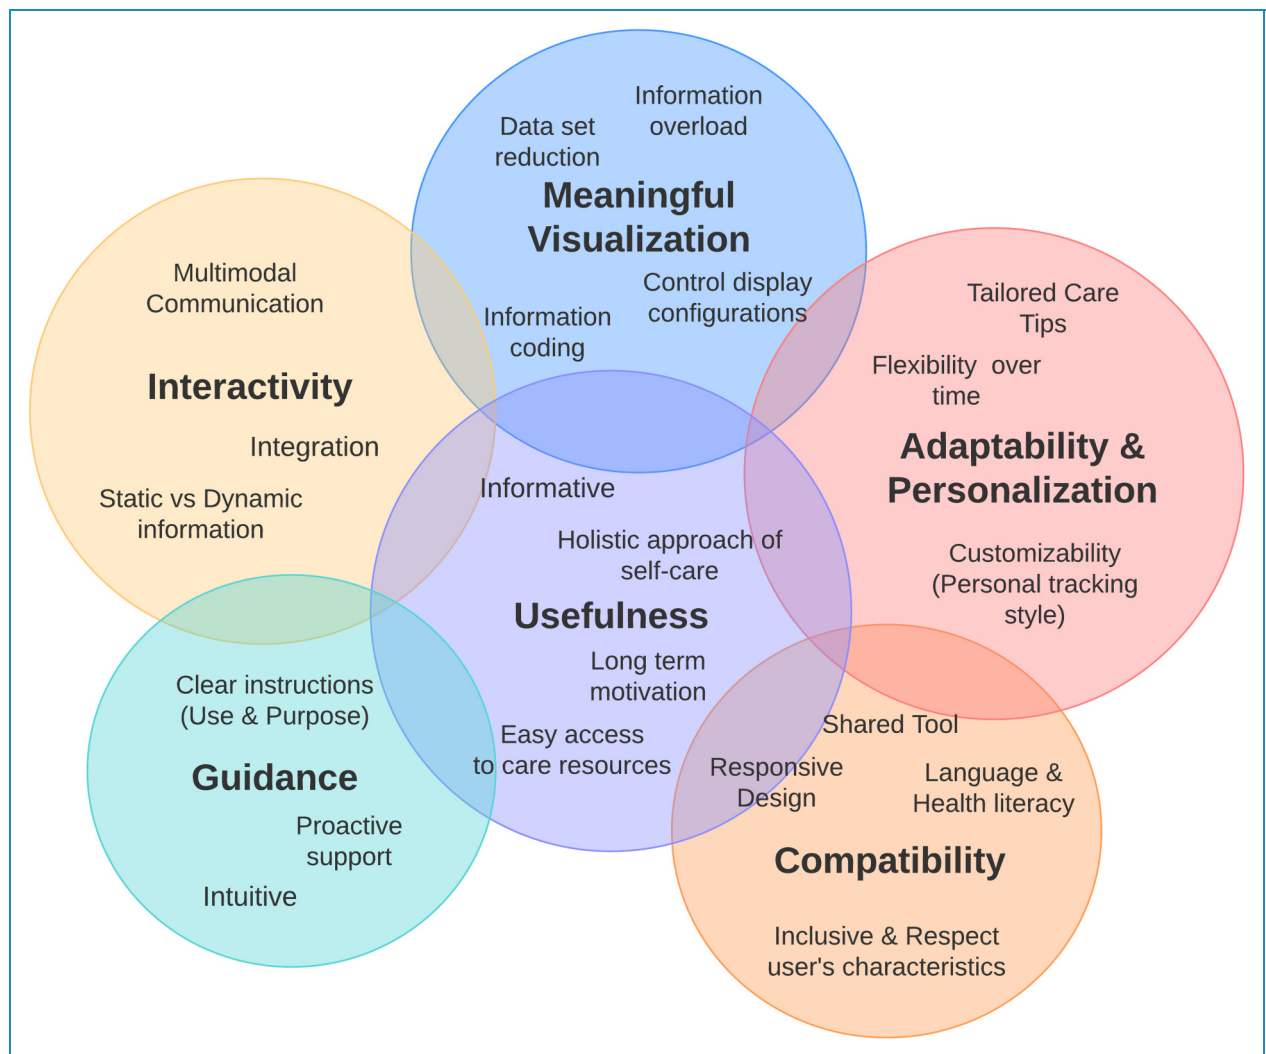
Information overload

Data set reduction

Meaningful Visualization

Control display configurations

Information coding

Multimodal Communication

Interactivity

Integration

Static vs Dynamic information

Tailored Care Tips

Flexibility over time

Adaptability & Personalization

Customizability (Personal tracking style)

Informative

Holistic approach of self-care

Usefulness

Long term motivation

Easy access to care resources

Clear instructions (Use & Purpose)

Guidance

Proactive support

Intuitive

Shared Tool

Responsive Design

Language & Health literacy

Compatibility

Inclusive & Respect user's characteristics